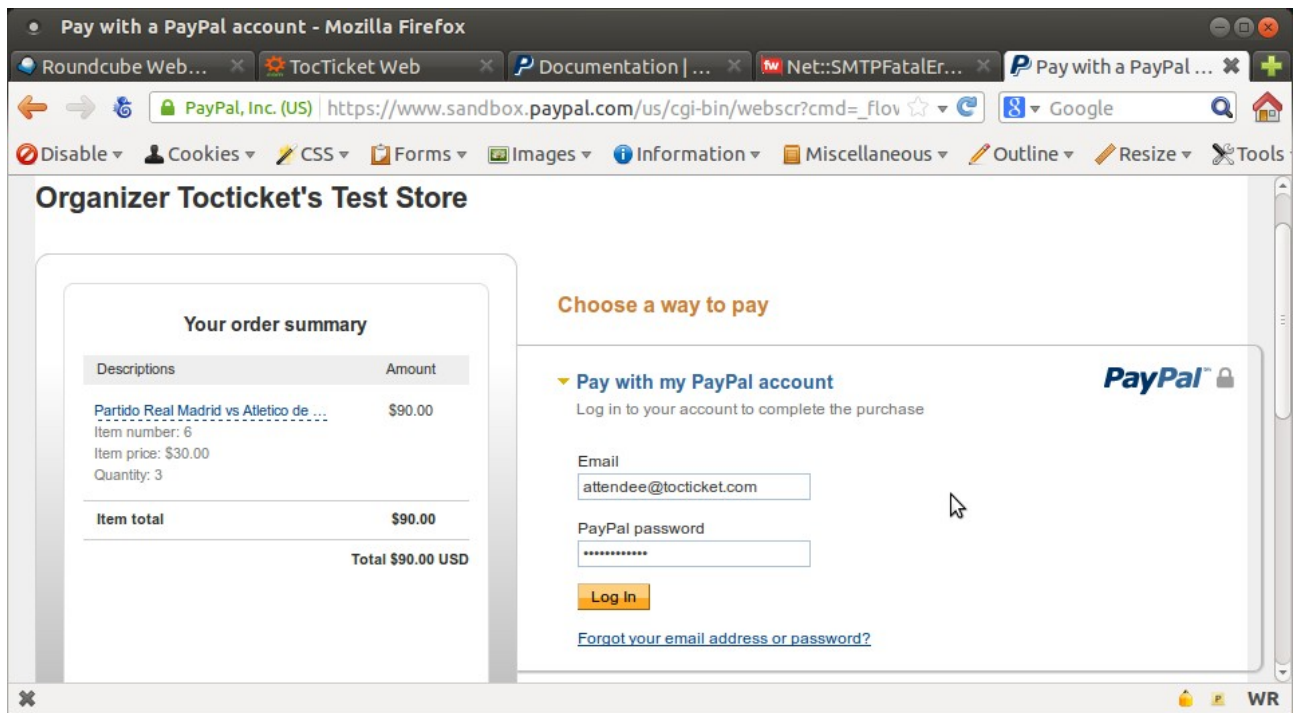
Pay with a PayPal account - Mozilla Firefox

Roundcube Web... | TocTicket Web | Documentation | ... | Net::SMTPFatalEr... | Pay with a PayPal ...

PayPal, Inc. (US) https://www.sandbox.paypal.com/us/cgi-bin/webscr?cmd=_flov

Google

Disable ▾ Cookies ▾ CSS ▾ Forms ▾ Images ▾ Information ▾ Miscellaneous ▾ Outline ▾ Resize ▾ Tools

Organizer Tocticket's Test Store

Your order summary

| Descriptions | Amount |
|---|---|
| Partido Real Madrid vs Atletico de ... Item number: 6 Item price: \$30.00 Quantity: 3 | \$90.00 |
| Item total | \$90.00 |
| | Total \$90.00 USD |

Choose a way to pay

Pay with my PayPal account

Log in to your account to complete the purchase

PayPal

Email

attendee@tocticket.com

PayPal password

••••••••••••

Log In

Forgot your email address or password?

WR